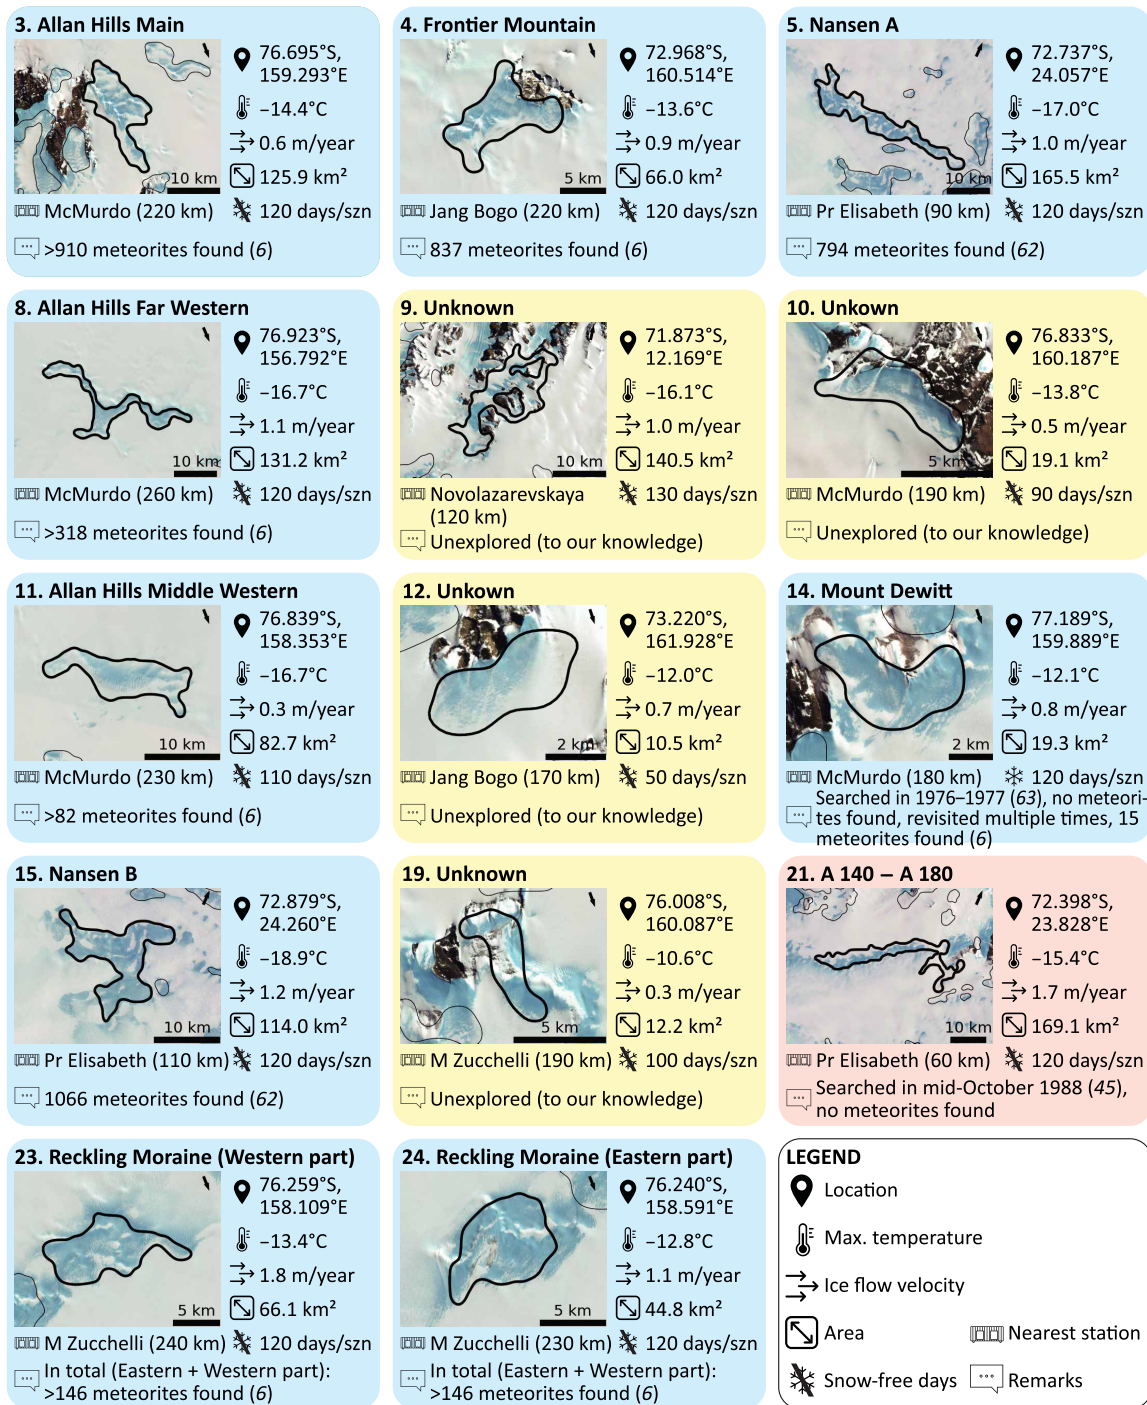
3. Allan Hills Main
10 km
76.695°S, 159.293°E
−14.4°C
0.6 m/year
125.9 km²
McMurdo (220 km)
120 days/szn
>910 meteorites found (*6*)

4. Frontier Mountain
5 km
72.968°S, 160.514°E
−13.6°C
0.9 m/year
66.0 km²
Jang Bogo (220 km)
120 days/szn
837 meteorites found (*6*)

5. Nansen A
10 km
72.737°S, 24.057°E
−17.0°C
1.0 m/year
165.5 km²
Pr Elisabeth (90 km)
120 days/szn
794 meteorites found (*62*)

8. Allan Hills Far Western
10 km
76.923°S, 156.792°E
−16.7°C
1.1 m/year
131.2 km²
McMurdo (260 km)
120 days/szn
>318 meteorites found (*6*)

9. Unknown
10 km
71.873°S, 12.169°E
−16.1°C
1.0 m/year
140.5 km²
Novolazarevskaya (120 km)
130 days/szn
Unexplored (to our knowledge)

10. Unkown
5 km
76.833°S, 160.187°E
−13.8°C
0.5 m/year
19.1 km²
McMurdo (190 km)
90 days/szn
Unexplored (to our knowledge)

11. Allan Hills Middle Western
10 km
76.839°S, 158.353°E
−16.7°C
0.3 m/year
82.7 km²
McMurdo (230 km)
110 days/szn
>82 meteorites found (*6*)

12. Unkown
2 km
73.220°S, 161.928°E
−12.0°C
0.7 m/year
10.5 km²
Jang Bogo (170 km)
50 days/szn
Unexplored (to our knowledge)

14. Mount Dewitt
2 km
77.189°S, 159.889°E
−12.1°C
0.8 m/year
19.3 km²
McMurdo (180 km)
120 days/szn
Searched in 1976–1977 (*63*), no meteorites found, revisited multiple times, 15 meteorites found (*6*)

15. Nansen B
10 km
72.879°S, 24.260°E
−18.9°C
1.2 m/year
114.0 km²
Pr Elisabeth (110 km)
120 days/szn
1066 meteorites found (*62*)

19. Unknown
5 km
76.008°S, 160.087°E
−10.6°C
0.3 m/year
12.2 km²
M Zucchelli (190 km)
100 days/szn
Unexplored (to our knowledge)

21. A 140 – A 180
10 km
72.398°S, 23.828°E
−15.4°C
1.7 m/year
169.1 km²
Pr Elisabeth (60 km)
120 days/szn
Searched in mid-October 1988 (*45*), no meteorites found

23. Reckling Moraine (Western part)
5 km
76.259°S, 158.109°E
−13.4°C
1.8 m/year
66.1 km²
M Zucchelli (240 km)
120 days/szn
In total (Eastern + Western part): >146 meteorites found (*6*)

24. Reckling Moraine (Eastern part)
5 km
76.240°S, 158.591°E
−12.8°C
1.1 m/year
44.8 km²
M Zucchelli (230 km)
120 days/szn
In total (Eastern + Western part): >146 meteorites found (*6*)

LEGEND
Location
Max. temperature
Ice flow velocity
Area
Nearest station
Snow-free days
Remarks